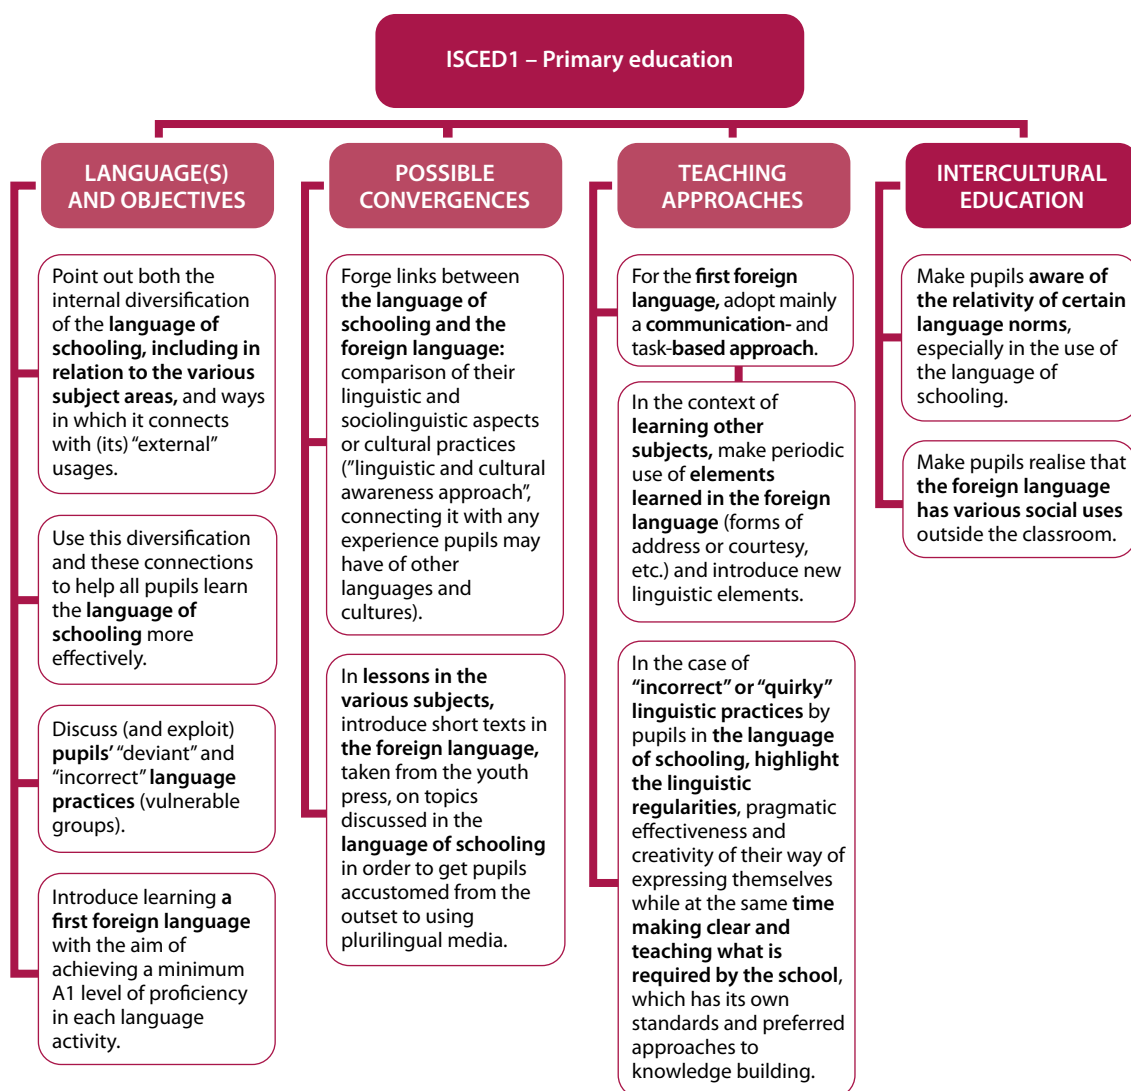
ISCED1 – Primary education

LANGUAGE(S) AND OBJECTIVES

Point out both the internal diversification of the language of schooling, including in relation to the various subject areas, and ways in which it connects with (its) "external" usages.

Use this diversification and these connections to help all pupils learn the language of schooling more effectively.

Discuss (and exploit) pupils' "deviant" and "incorrect" language practices (vulnerable groups).

Introduce learning a first foreign language with the aim of achieving a minimum A1 level of proficiency in each language activity.

POSSIBLE CONVERGENCES

Forge links between the language of schooling and the foreign language: comparison of their linguistic and sociolinguistic aspects or cultural practices ("linguistic and cultural awareness approach", connecting it with any experience pupils may have of other languages and cultures).

In lessons in the various subjects, introduce short texts in the foreign language, taken from the youth press, on topics discussed in the language of schooling in order to get pupils accustomed from the outset to using plurilingual media.

TEACHING APPROACHES

For the first foreign language, adopt mainly a communication- and task-based approach.

In the context of learning other subjects, make periodic use of elements learned in the foreign language (forms of address or courtesy, etc.) and introduce new linguistic elements.

In the case of "incorrect" or "quirky" linguistic practices by pupils in the language of schooling, highlight the linguistic regularities, pragmatic effectiveness and creativity of their way of expressing themselves while at the same time making clear and teaching what is required by the school, which has its own standards and preferred approaches to knowledge building.

INTERCULTURAL EDUCATION

Make pupils aware of the relativity of certain language norms, especially in the use of the language of schooling.

Make pupils realise that the foreign language has various social uses outside the classroom.